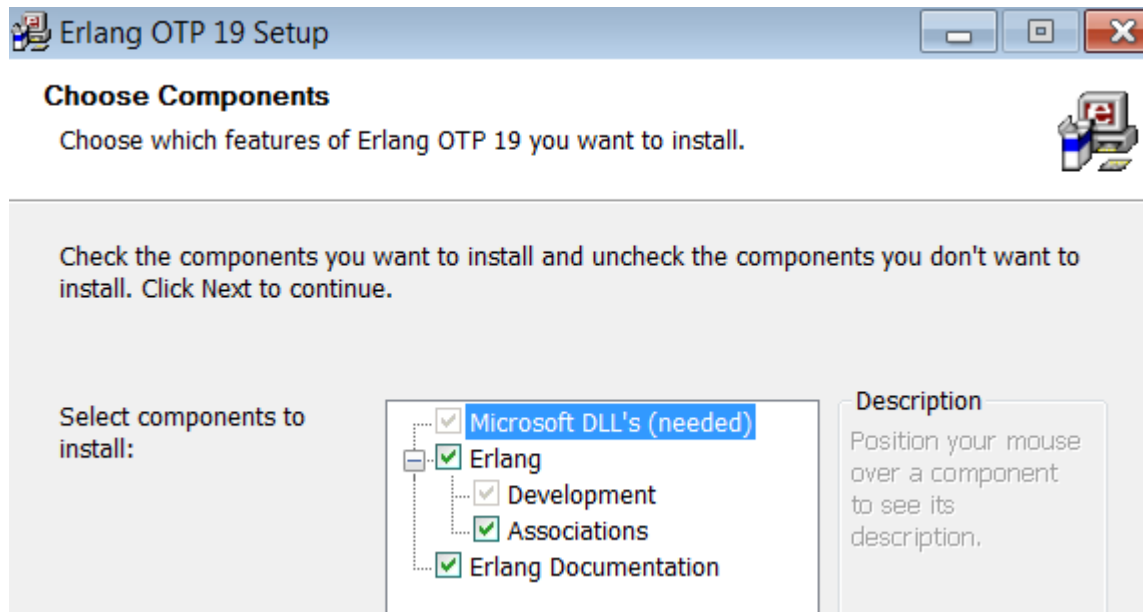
Erlang OTP 19 Setup

Choose Components

Choose which features of Erlang OTP 19 you want to install.

Check the components you want to install and uncheck the components you don't want to install. Click Next to continue.

Select components to install:

Microsoft DLL's (needed)
Erlang
Development
Associations
Erlang Documentation

Description

Position your mouse over a component to see its description.